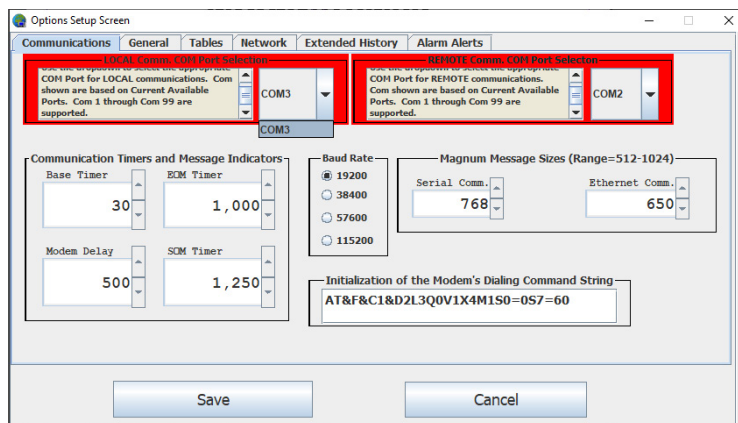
Options Setup Screen

Communications | General | Tables | Network | Extended History | Alarm Alerts

LOCAL Comm. COM Port Selection

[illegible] COM Port for LOCAL communications. Com shown are based on Current Available Ports. Com 1 through Com 99 are supported.

COM3

COM3

REMOTE Comm. COM Port Selecton

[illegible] COM Port for REMOTE communications. Com shown are based on Current Available Ports. Com 1 through Com 99 are supported.

COM2

Communication Timers and Message Indicators

Base Timer
30

EOM Timer
1,000

Modem Delay
500

SOM Timer
1,250

Baud Rate
19200
38400
57600
115200

Magnum Message Sizes (Range=512-1024)

Serial Comm.
768

Ethernet Comm.
650

Initialization of the Modem's Dialing Command String

AT&F&C1&D2L3Q0V1X4M1S0=0S7=60

Save

Cancel